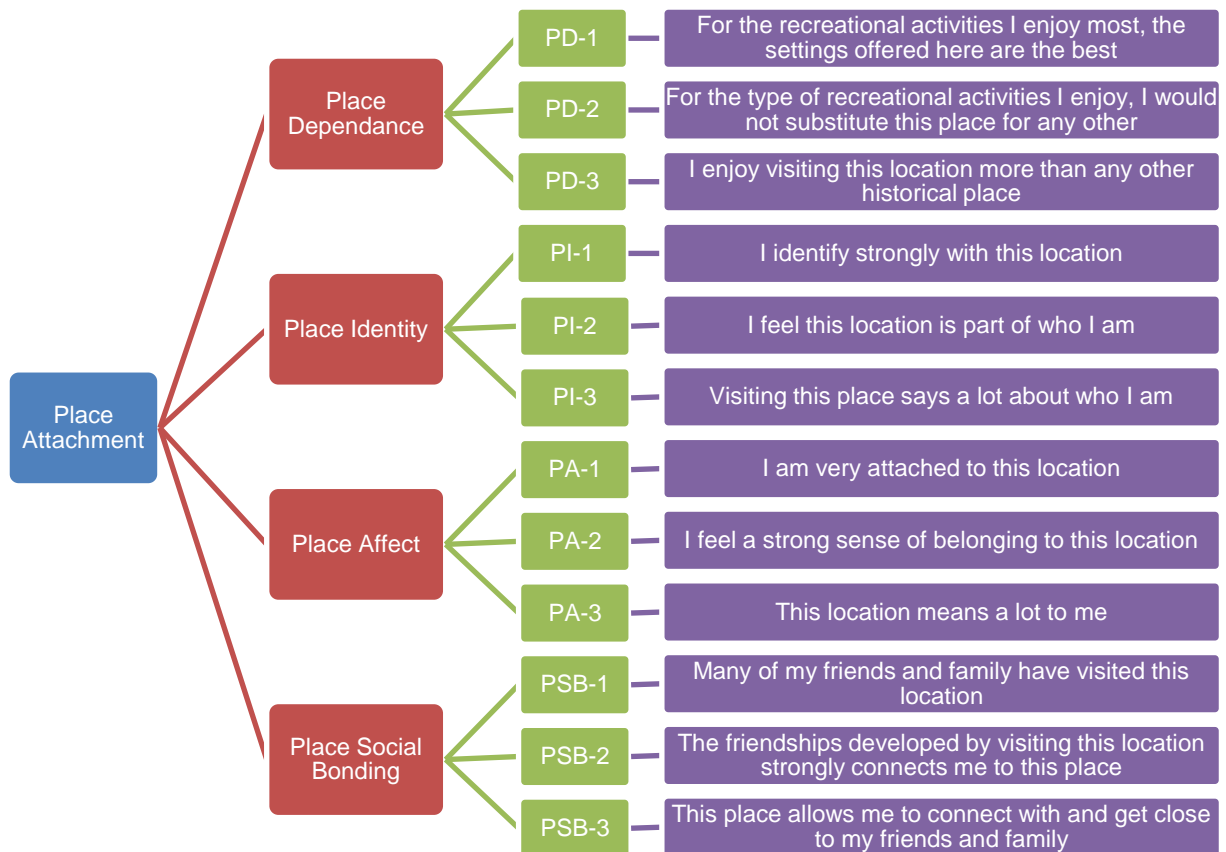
Place Attachment

Place Dependance

PD-1

For the recreational activities I enjoy most, the settings offered here are the best

PD-2

For the type of recreational activities I enjoy, I would not substitute this place for any other

PD-3

I enjoy visiting this location more than any other historical place

Place Identity

PI-1

I identify strongly with this location

PI-2

I feel this location is part of who I am

PI-3

Visiting this place says a lot about who I am

Place Affect

PA-1

I am very attached to this location

PA-2

I feel a strong sense of belonging to this location

PA-3

This location means a lot to me

Place Social Bonding

PSB-1

Many of my friends and family have visited this location

PSB-2

The friendships developed by visiting this location strongly connects me to this place

PSB-3

This place allows me to connect with and get close to my friends and family